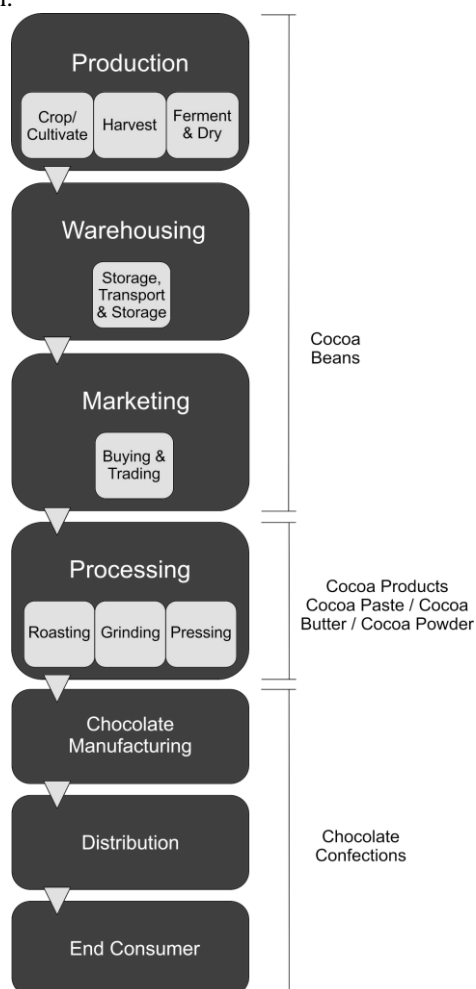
Production

Crop/ Cultivate

Harvest

Ferment & Dry

Warehousing

Storage, Transport & Storage

Marketing

Buying & Trading

Cocoa Beans

Processing

Roasting

Grinding

Pressing

Cocoa Products Cocoa Paste / Cocoa Butter / Cocoa Powder

Chocolate Manufacturing

Distribution

End Consumer

Chocolate Confections